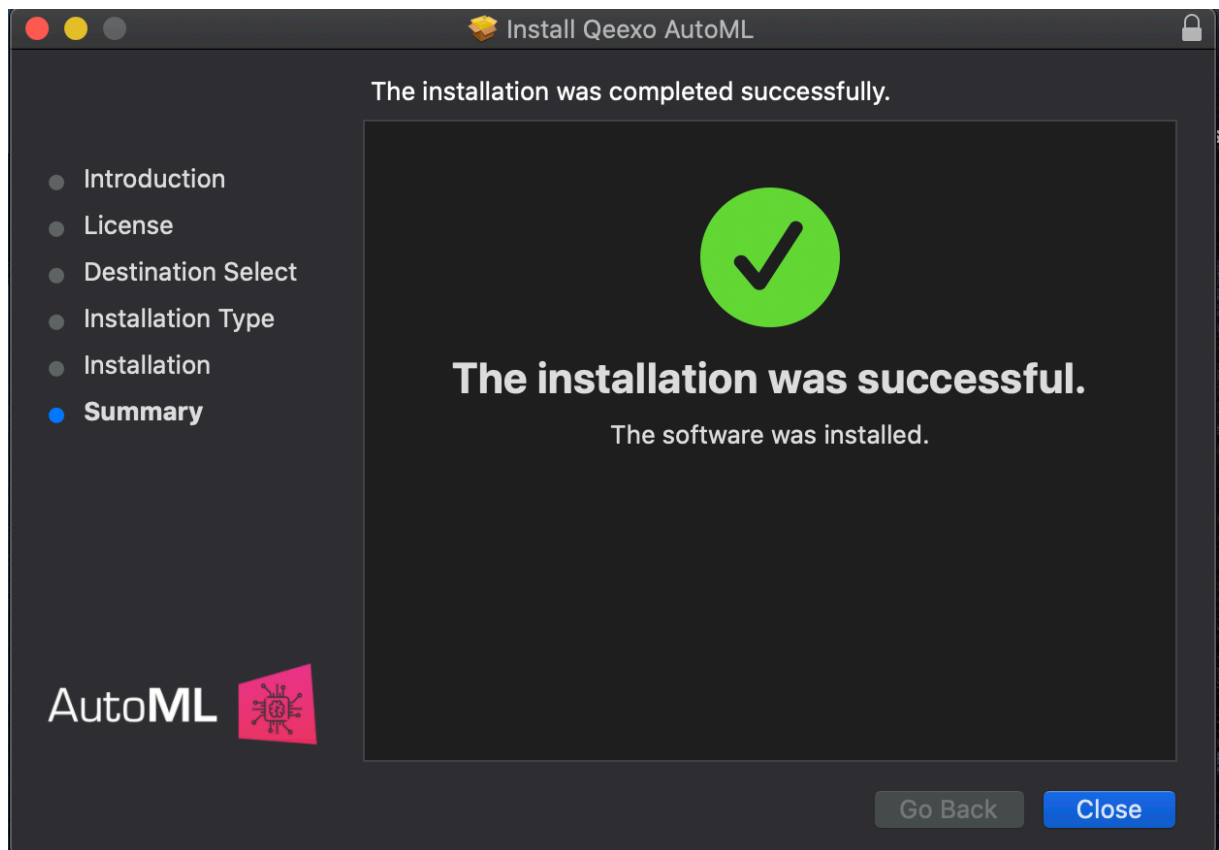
Install Qeexo AutoML

The installation was completed successfully.

Introduction
License
Destination Select
Installation Type
Installation
Summary

The installation was successful.

The software was installed.

AutoML

Go Back
Close